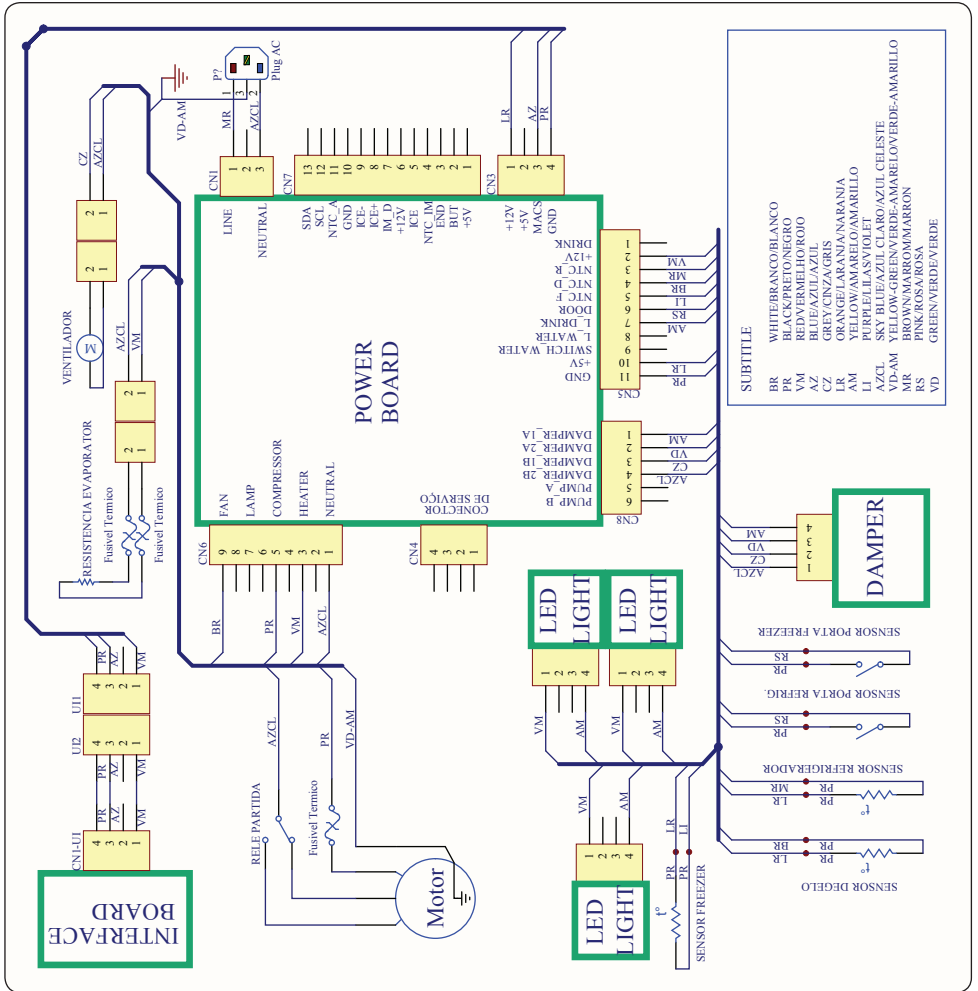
P?
Plug AC
VD-AM
MR
AZCL
1 3 2
CN1
1 2 3
LINE
NEUTRAL
CN7
13 12 11 10 9 8 7 6 5 4 3 2 1
SDA
SCL
NTC_A
GND
ICE-
ICE+
+12V
IM_D
ICE
NTC_IM
END
BUT
+5V
CN3
1 2 3 4
LR
AZ
PR
+12V
+5V
MACS
GND

CZ
AZCL
2 1
2 1
VENTILADOR
M
AZCL
VM
2 1
2 1
RESISTENCIA EVAPORATOR
Fusivel Termico
Fusivel Termico

POWER BOARD

DRINK 1
+12V 2
NTC_R 3
NTC_D 4
NTC_F 5
DOOR 6
L_DRINK 7
L_WATER 8
SWITCH_WATER 9
+5V 10
GND 11
CN5
VM
MR
BR
LI
RS
AM
LR
PR

DAMPER_1A 1
DAMPER_2A 2
DAMPER_1B 3
DAMPER_2B 4
PUMP_A 5
PUMP_B 6
CN8
AM
VD
CZ
AZCL

CONECTOR DE SERVIÇO

FAN
LAMP
COMPRESSOR
HEATER
NEUTRAL
CN6
9 8 7 6 5 4 3 2 1
CN4
4 3 2 1
BR
PR
VM
AZCL

SUBTITLE
BR WHITE/BRANCO/BLANCO
PR BLACK/PRETO/NEGRO
VM RED/VERMELHO/ROJO
AZ BLUE/AZUL/AZUL
CZ GREY/CINZA/GRIS
LR ORANGE/LARANJA/NARANJA
AM YELLOW/AMARELO/AMARILLO
LI PURPLE/LILAS/VIOLET
AZCL SKY BLUE/AZUL CLARO/AZUL CELESTE
VD-AM YELLOW-GREEN/VERDE-AMARELO/VERDE-AMARILLO
MR BROWN/MARROM/MARRON
RS PINK/ROSA/ROSA
VD GREEN/VERDE/VERDE

DAMPER
4 3 2 1
AM
VD
CZ
AZCL

LED LIGHT
LED LIGHT
1 2 3 4
1 2 3 4
VM
AM
VM
AM

SENSOR PORTA FREEZER
RS
PR
SENSOR PORTA REFRIG.
RS
PR
SENSOR REFRIGERADOR
MR
LR
PR
PR
t°
SENSOR DEGELO
BR
LR
PR
PR
t°

UI1
4 3 2 1
PR AZ VM
UI2
4 3 2 1
PR AZ VM
CN1-UI
4 3 2 1
PR AZ VM

INTERFACE BOARD

AZCL
PR
VD-AM
RELE PARTIDA
Fusivel Termico
Motor

VM
AM
1 2 3 4
LED LIGHT
LR
LI
PR
PR
t°
SENSOR FREEZER